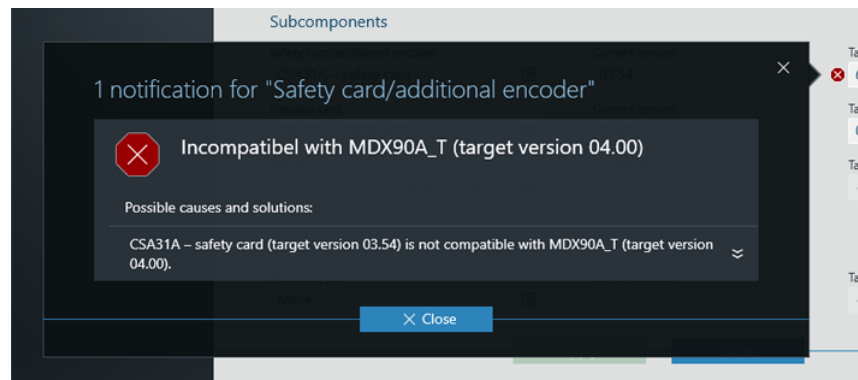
Subcomponents

1 notification for "Safety card/additional encoder"

×

Incompatibel with MDX90A_T (target version 04.00)

Possible causes and solutions:

CSA31A – safety card (target version 03.54) is not compatible with MDX90A_T (target version 04.00).

× Close